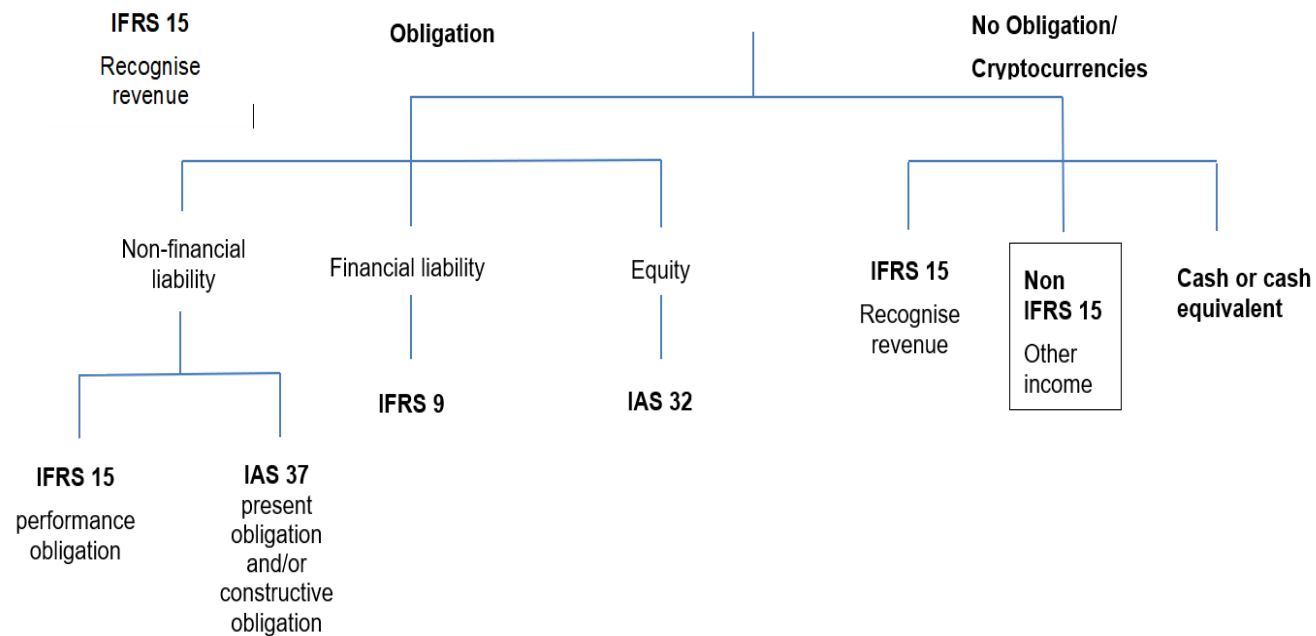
IFRS 15

Recognise revenue

Obligation

No Obligation/

Cryptocurrencies

Non-financial liability

Financial liability

Equity

IFRS 15

Recognise revenue

Non IFRS 15

Other income

Cash or cash equivalent

IFRS 9

IAS 32

IFRS 15

performance obligation

IAS 37

present obligation and/or constructive obligation